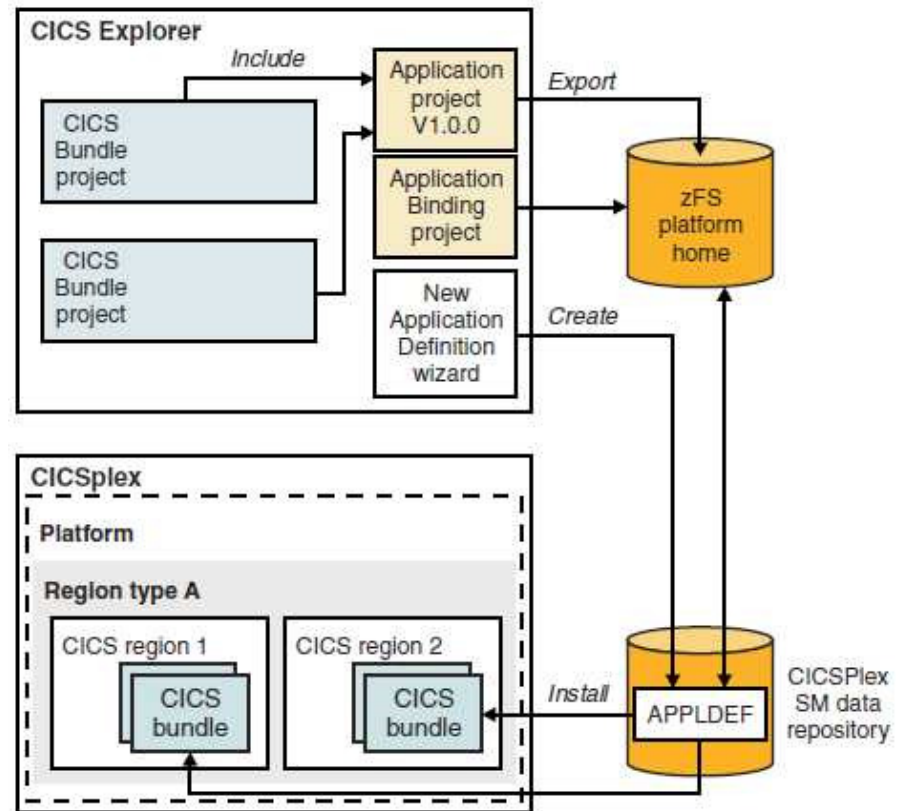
CICS Explorer

Include

CICS Bundle project

CICS Bundle project

Application project V1.0.0

Application Binding project

New Application Definition wizard

Export

Create

zFS platform home

CICSplex

Platform

Region type A

CICS region 1

CICS bundle

CICS region 2

CICS bundle

Install

APPLDEF

CICSPlex SM data repository